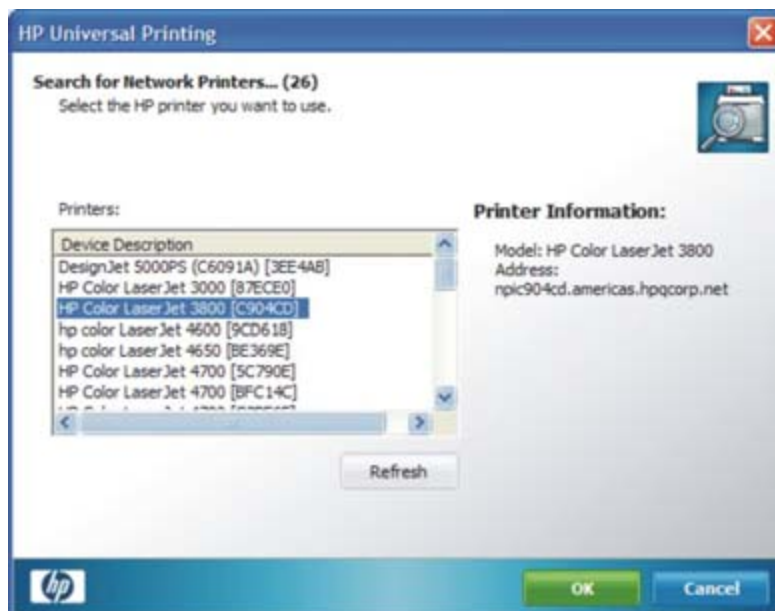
HP Universal Printing

Search for Network Printers... (26)
Select the HP printer you want to use.

Printers:

| Device Description |
|---|
| DesignJet 5000PS (C6091A) [3EE4A8] |
| HP Color LaserJet 3000 [87ECE0] |
| HP Color LaserJet 3800 [C904CD] |
| hp color LaserJet 4600 [9CD618] |
| hp color LaserJet 4650 [BE369E] |
| HP Color LaserJet 4700 [5C790E] |
| HP Color LaserJet 4700 [BFC14C] |
| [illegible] |

Printer Information:

Model: HP Color LaserJet 3800
Address:
npic904cd.americas.hpqcorp.net

Refresh

hp

OK

Cancel